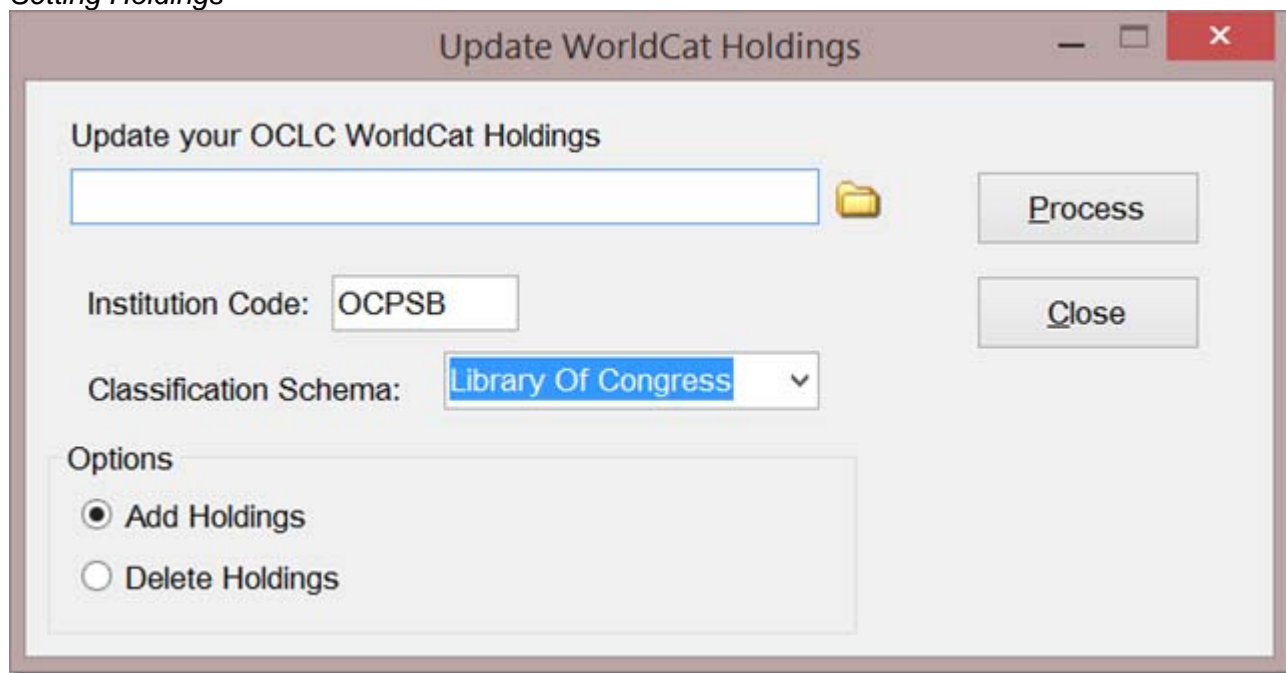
Setting Holdings

Update WorldCat Holdings

Update your OCLC WorldCat Holdings

Process

Institution Code: OCPSB

Close

Classification Schema: Library Of Congress

Options

Add Holdings

Delete Holdings